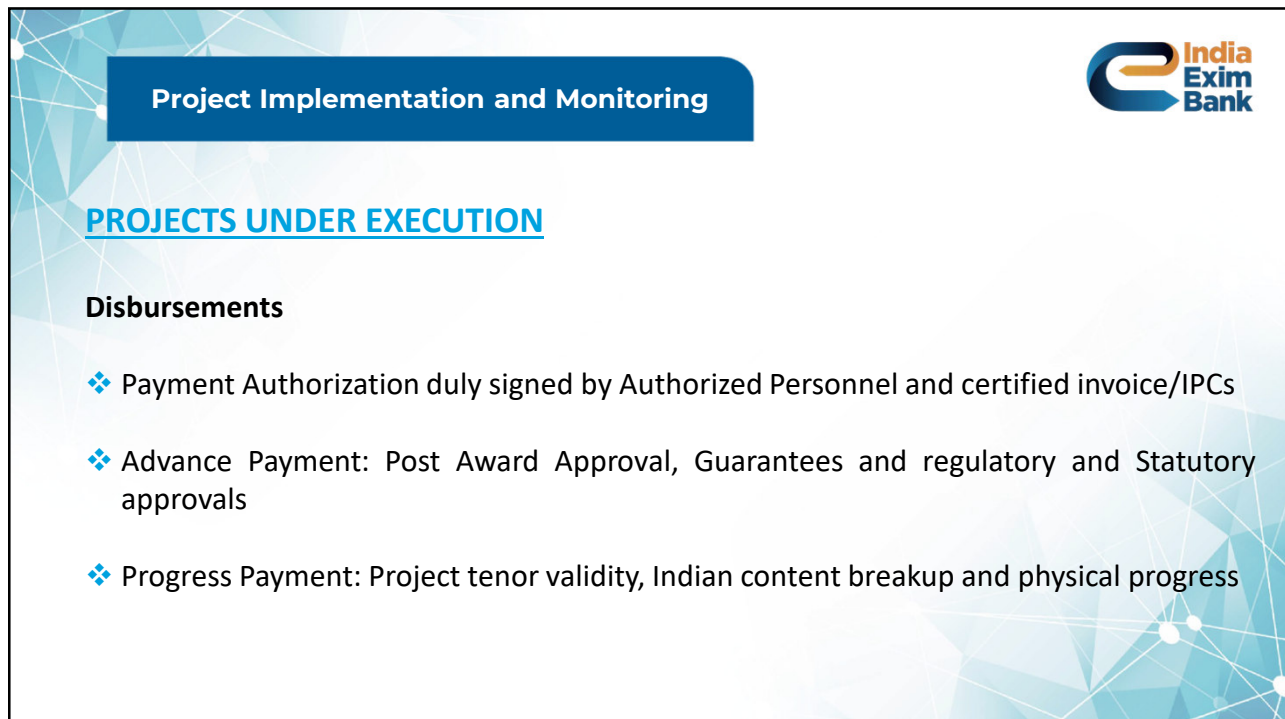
Project Implementation and Monitoring

India Exim Bank

PROJECTS UNDER EXECUTION

Disbursements

❖ Payment Authorization duly signed by Authorized Personnel and certified invoice/IPCs

❖ Advance Payment: Post Award Approval, Guarantees and regulatory and Statutory approvals

❖ Progress Payment: Project tenor validity, Indian content breakup and physical progress